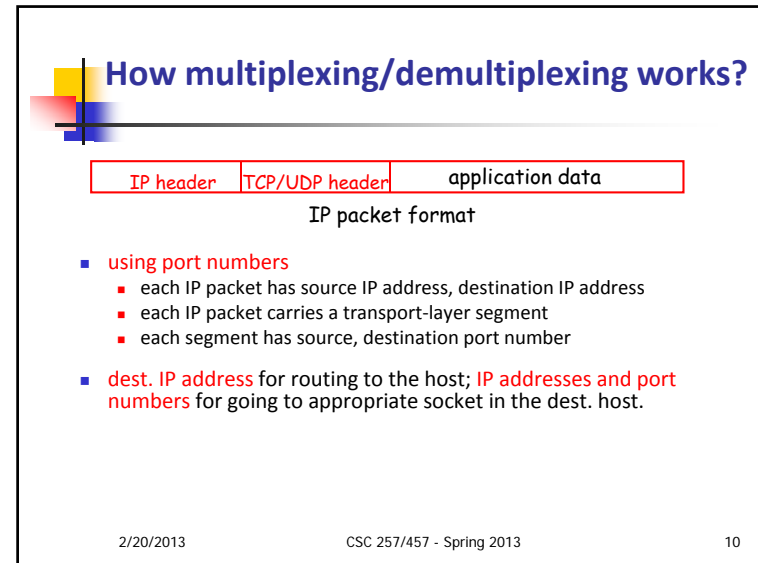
How multiplexing/demultiplexing works?

| IP header | TCP/UDP header | application data |
|---|---|---|

IP packet format

- using port numbers
  - each IP packet has source IP address, destination IP address
  - each IP packet carries a transport-layer segment
  - each segment has source, destination port number
- dest. IP address for routing to the host; IP addresses and port numbers for going to appropriate socket in the dest. host.

2/20/2013 CSC 257/457 - Spring 2013 10